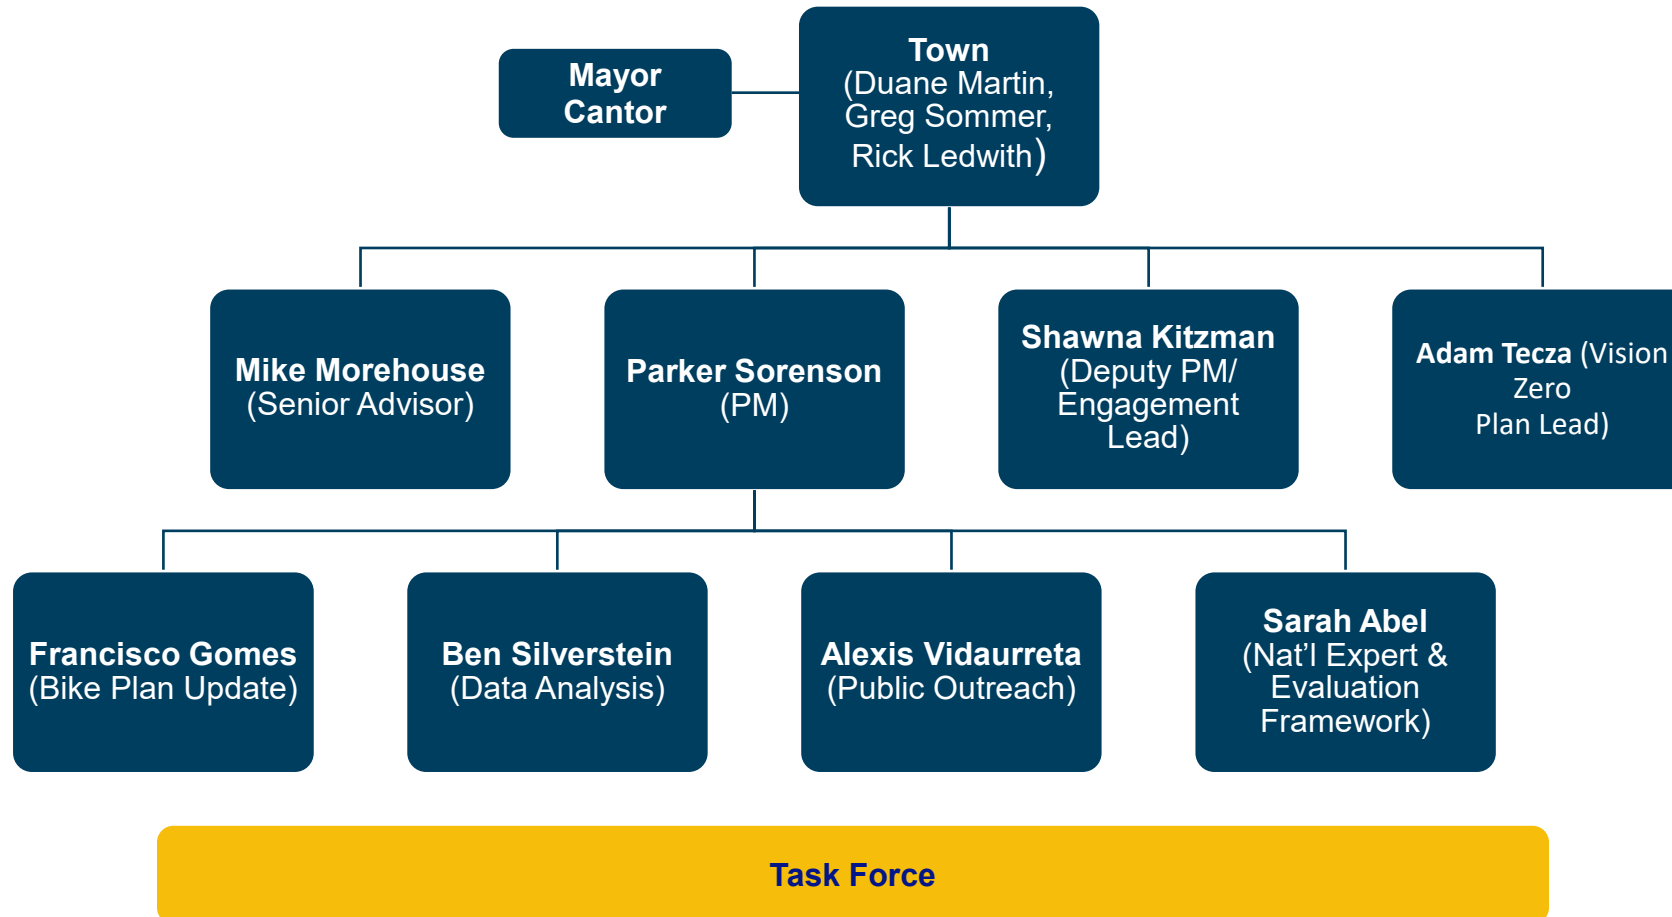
Mayor Cantor

Town (Duane Martin, Greg Sommer, Rick Ledwith)

Mike Morehouse (Senior Advisor)

Parker Sorenson (PM)

Shawna Kitzman (Deputy PM/ Engagement Lead)

Adam Tecza (Vision Zero Plan Lead)

Francisco Gomes (Bike Plan Update)

Ben Silverstein (Data Analysis)

Alexis Vidaurreta (Public Outreach)

Sarah Abel (Nat'l Expert & Evaluation Framework)

Task Force